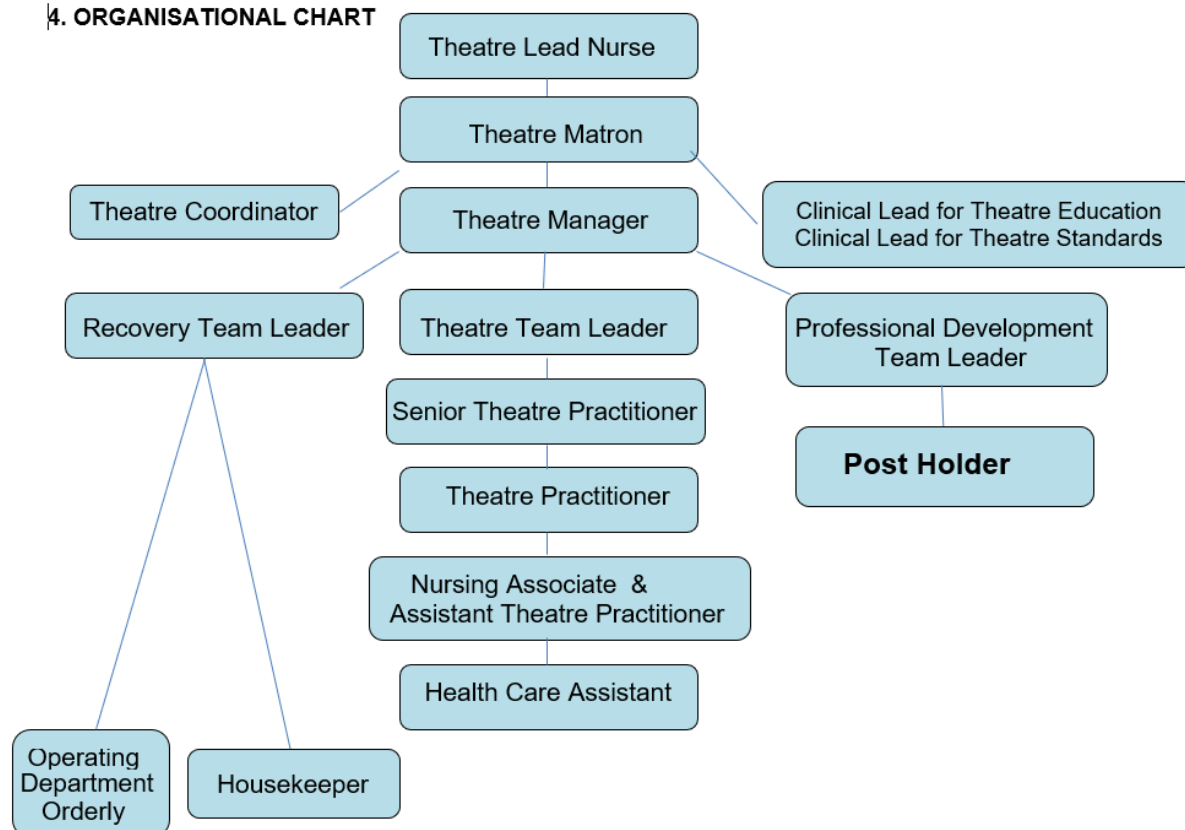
4. ORGANISATIONAL CHART

Theatre Lead Nurse

Theatre Matron

Theatre Coordinator

Theatre Manager

Clinical Lead for Theatre Education
Clinical Lead for Theatre Standards

Recovery Team Leader

Theatre Team Leader

Professional Development Team Leader

Senior Theatre Practitioner

Post Holder

Theatre Practitioner

Nursing Associate & Assistant Theatre Practitioner

Health Care Assistant

Operating Department Orderly

Housekeeper